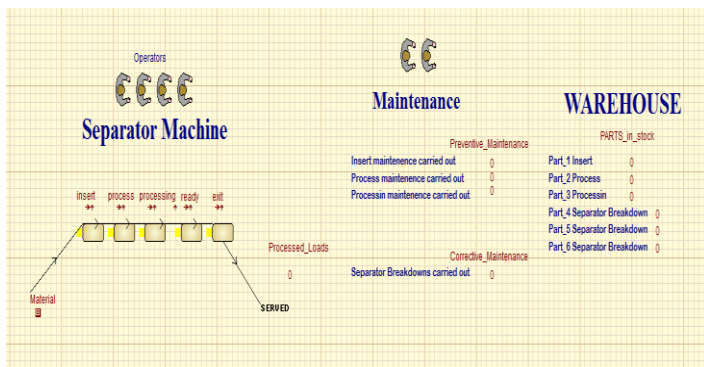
Operators

Separator Machine

insert process processing ready exit

Material

SERVED

Processed_Loads

0

Maintenance

Preventive_Maintenance

Insert maintenence carried out 0
Process maintenence carried out 0
Processin maintenence carried out 0

Corrective_Maintenance

Separator Breakdowns carried out 0

WAREHOUSE

PARTS_in_stock

Part_1 Insert 0
Part_2 Process 0
Part_3 Processin 0
Part_4 Separator Breakdown 0
Part_5 Separator Breakdown 0
Part_6 Separator Breakdown 0